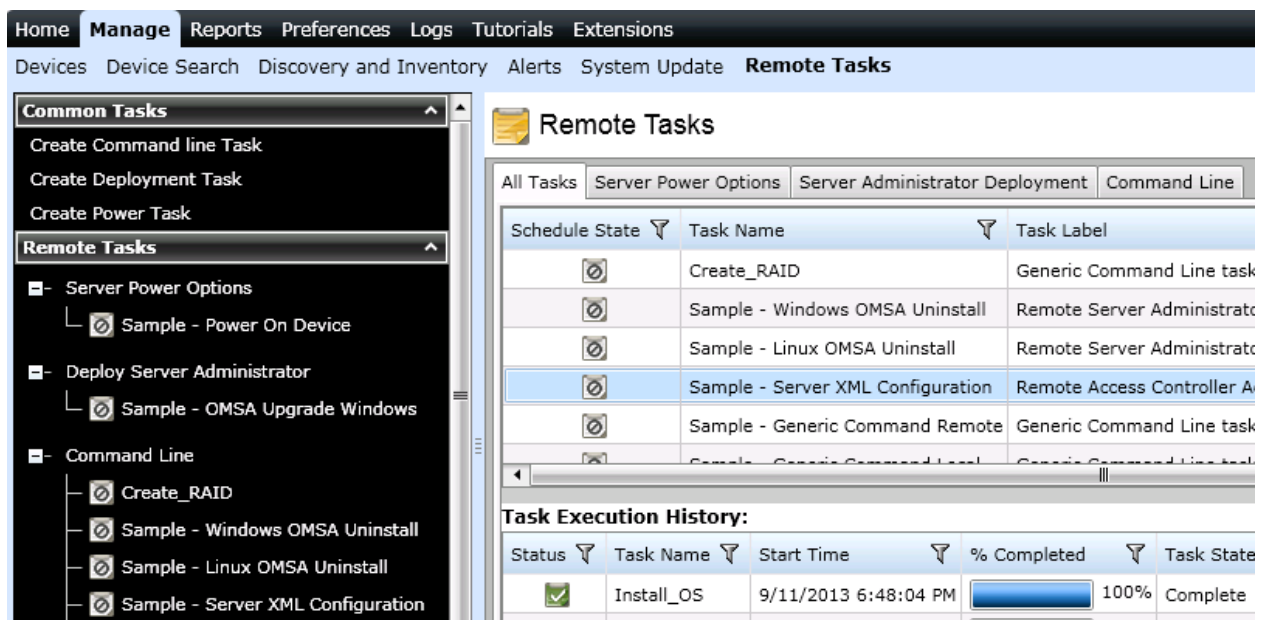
Home Manage Reports Preferences Logs Tutorials Extensions

Devices Device Search Discovery and Inventory Alerts System Update Remote Tasks

Common Tasks

Create Command line Task

Create Deployment Task

Create Power Task

Remote Tasks

Server Power Options

Sample - Power On Device

Deploy Server Administrator

Sample - OMSA Upgrade Windows

Command Line

Create_RAID

Sample - Windows OMSA Uninstall

Sample - Linux OMSA Uninstall

Sample - Server XML Configuration

Remote Tasks

All Tasks | Server Power Options | Server Administrator Deployment | Command Line

| Schedule State | Task Name | Task Label |
|---|---|---|
| | Create_RAID | Generic Command Line task |
| | Sample - Windows OMSA Uninstall | Remote Server Administrato |
| | Sample - Linux OMSA Uninstall | Remote Server Administrato |
| | Sample - Server XML Configuration | Remote Access Controller A |
| | Sample - Generic Command Remote | Generic Command Line task |
| | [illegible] | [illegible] |

Task Execution History:

| Status | Task Name | Start Time | % Completed | Task State |
|---|---|---|---|---|
| | Install_OS | 9/11/2013 6:48:04 PM | 100% | Complete |